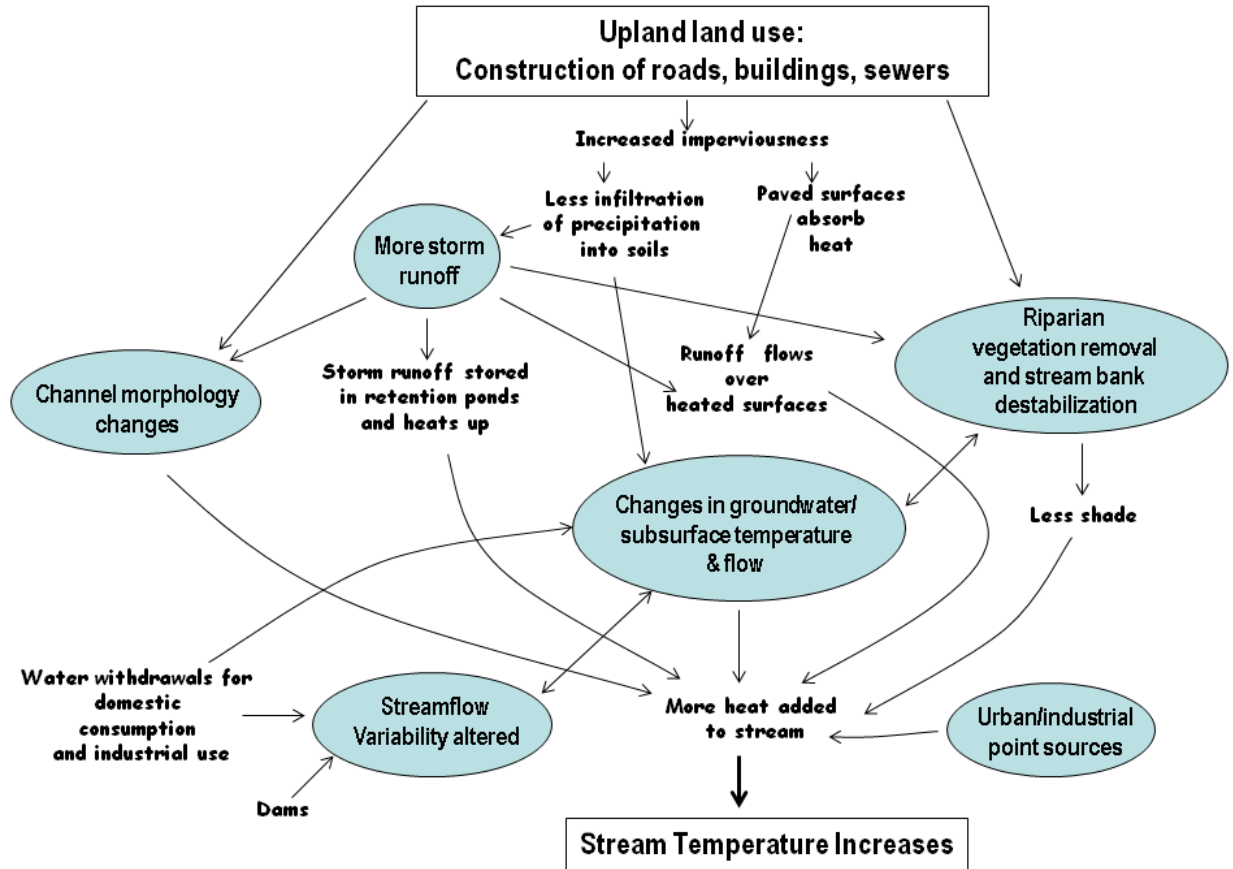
Upland land use:
Construction of roads, buildings, sewers

Increased imperviousness

Less infiltration of precipitation into soils

Paved surfaces absorb heat

More storm runoff

Channel morphology changes

Storm runoff stored in retention ponds and heats up

Runoff flows over heated surfaces

Riparian vegetation removal and stream bank destabilization

Changes in groundwater/ subsurface temperature & flow

Less shade

Water withdrawals for domestic consumption and industrial use

Streamflow Variability altered

More heat added to stream

Urban/industrial point sources

Dams

Stream Temperature Increases